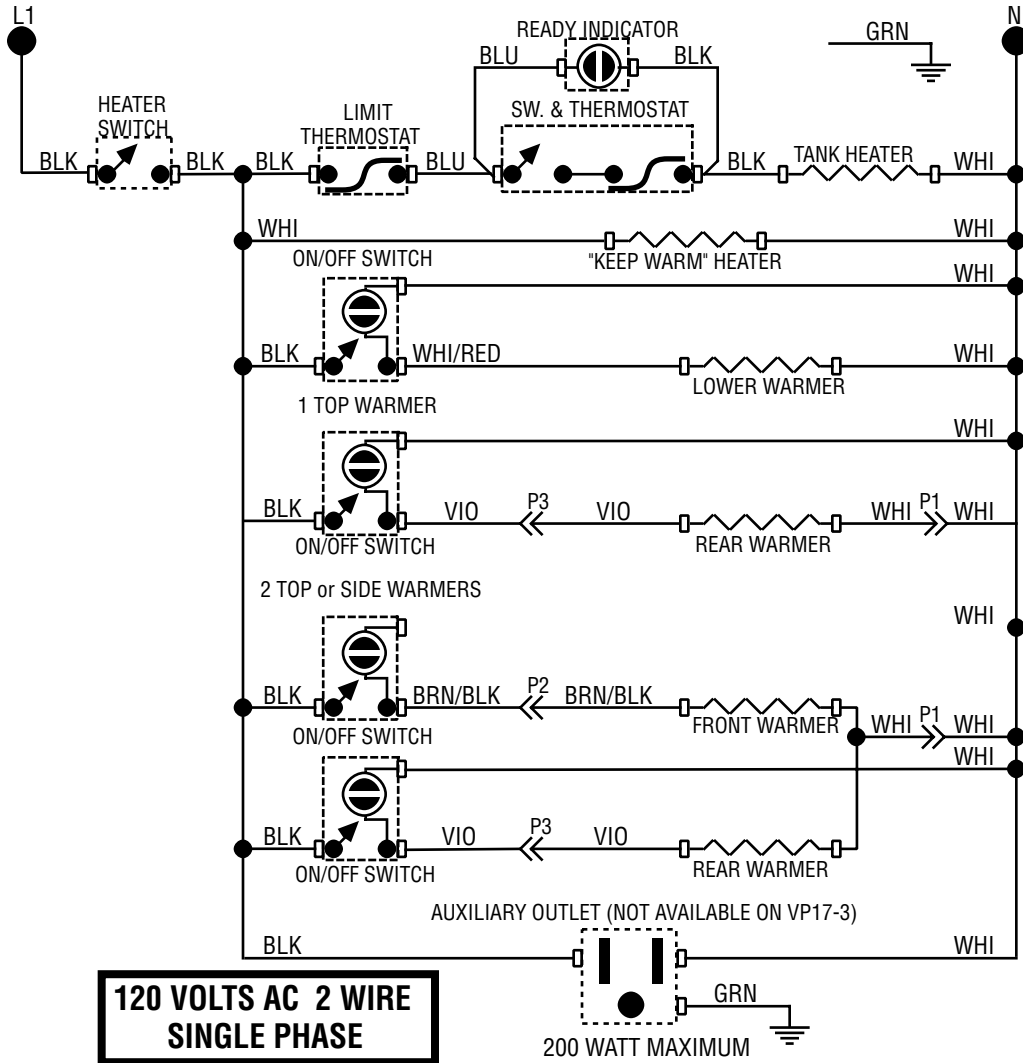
L1

N

READY INDICATOR

GRN

BLU

BLK

HEATER SWITCH

LIMIT THERMOSTAT

SW. & THERMOSTAT

BLK

BLK

BLK

BLU

BLK

TANK HEATER

WHI

WHI

WHI

ON/OFF SWITCH

"KEEP WARM" HEATER

WHI

BLK

WHI/RED

WHI

LOWER WARMER

1 TOP WARMER

WHI

BLK

VIO

P3

VIO

WHI

P1

WHI

ON/OFF SWITCH

REAR WARMER

2 TOP or SIDE WARMERS

WHI

BLK

BRN/BLK

P2

BRN/BLK

FRONT WARMER

WHI

P1

WHI

ON/OFF SWITCH

WHI

BLK

VIO

P3

VIO

ON/OFF SWITCH

REAR WARMER

AUXILIARY OUTLET (NOT AVAILABLE ON VP17-3)

BLK

WHI

GRN

120 VOLTS AC 2 WIRE SINGLE PHASE

200 WATT MAXIMUM